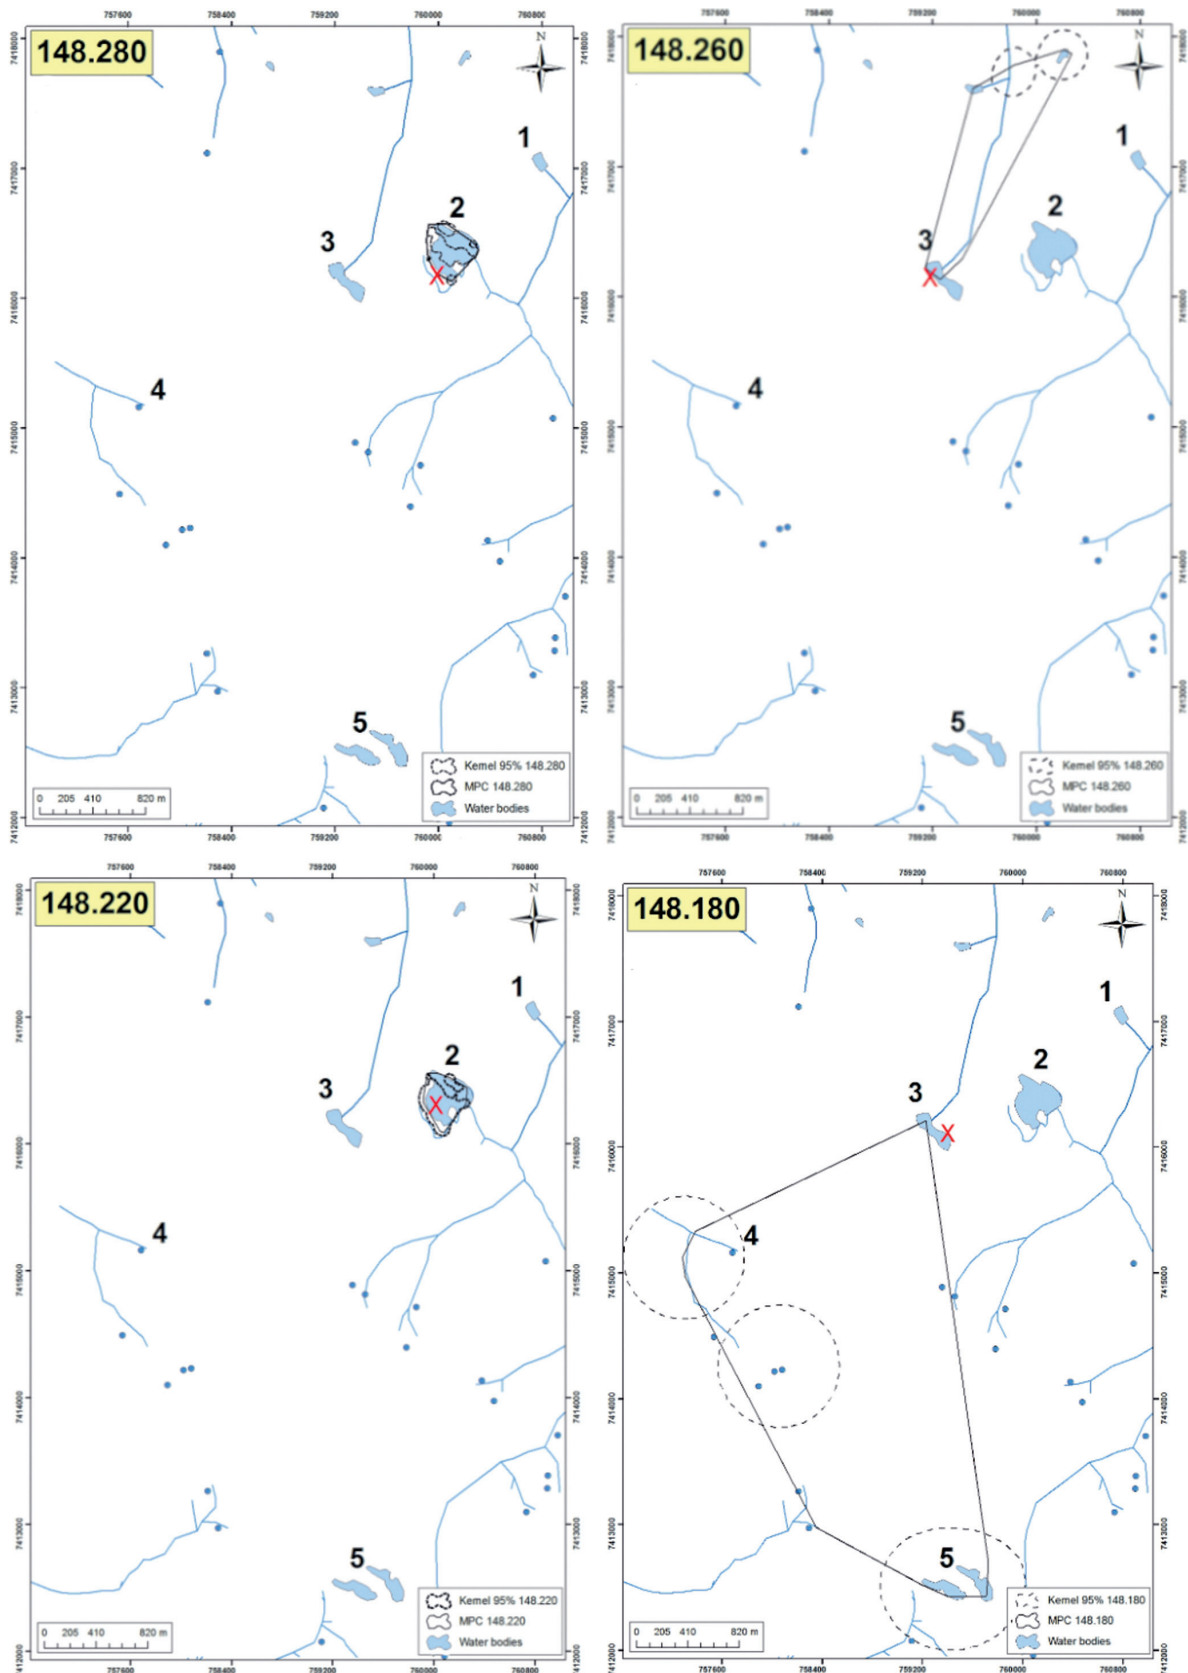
757600 758400 759200 760000 760800

148.280

N

7418000 7417000 7416000 7415000 7414000 7413000 7412000

1
2
3
4
5

0 205 410 820 m

Kernel 95% 148.280
MPC 148.280
Water bodies

757600 758400 759200 760000 760800

148.260

N

1
2
3
4
5

0 205 410 820 m

Kernel 95% 148.260
MPC 148.260
Water bodies

148.220

N

1
2
3
4
5

0 205 410 820 m

Kernel 95% 148.220
MPC 148.220
Water bodies

148.180

N

1
2
3
4
5

0 205 410 820 m

Kernel 95% 148.180
MPC 148.180
Water bodies